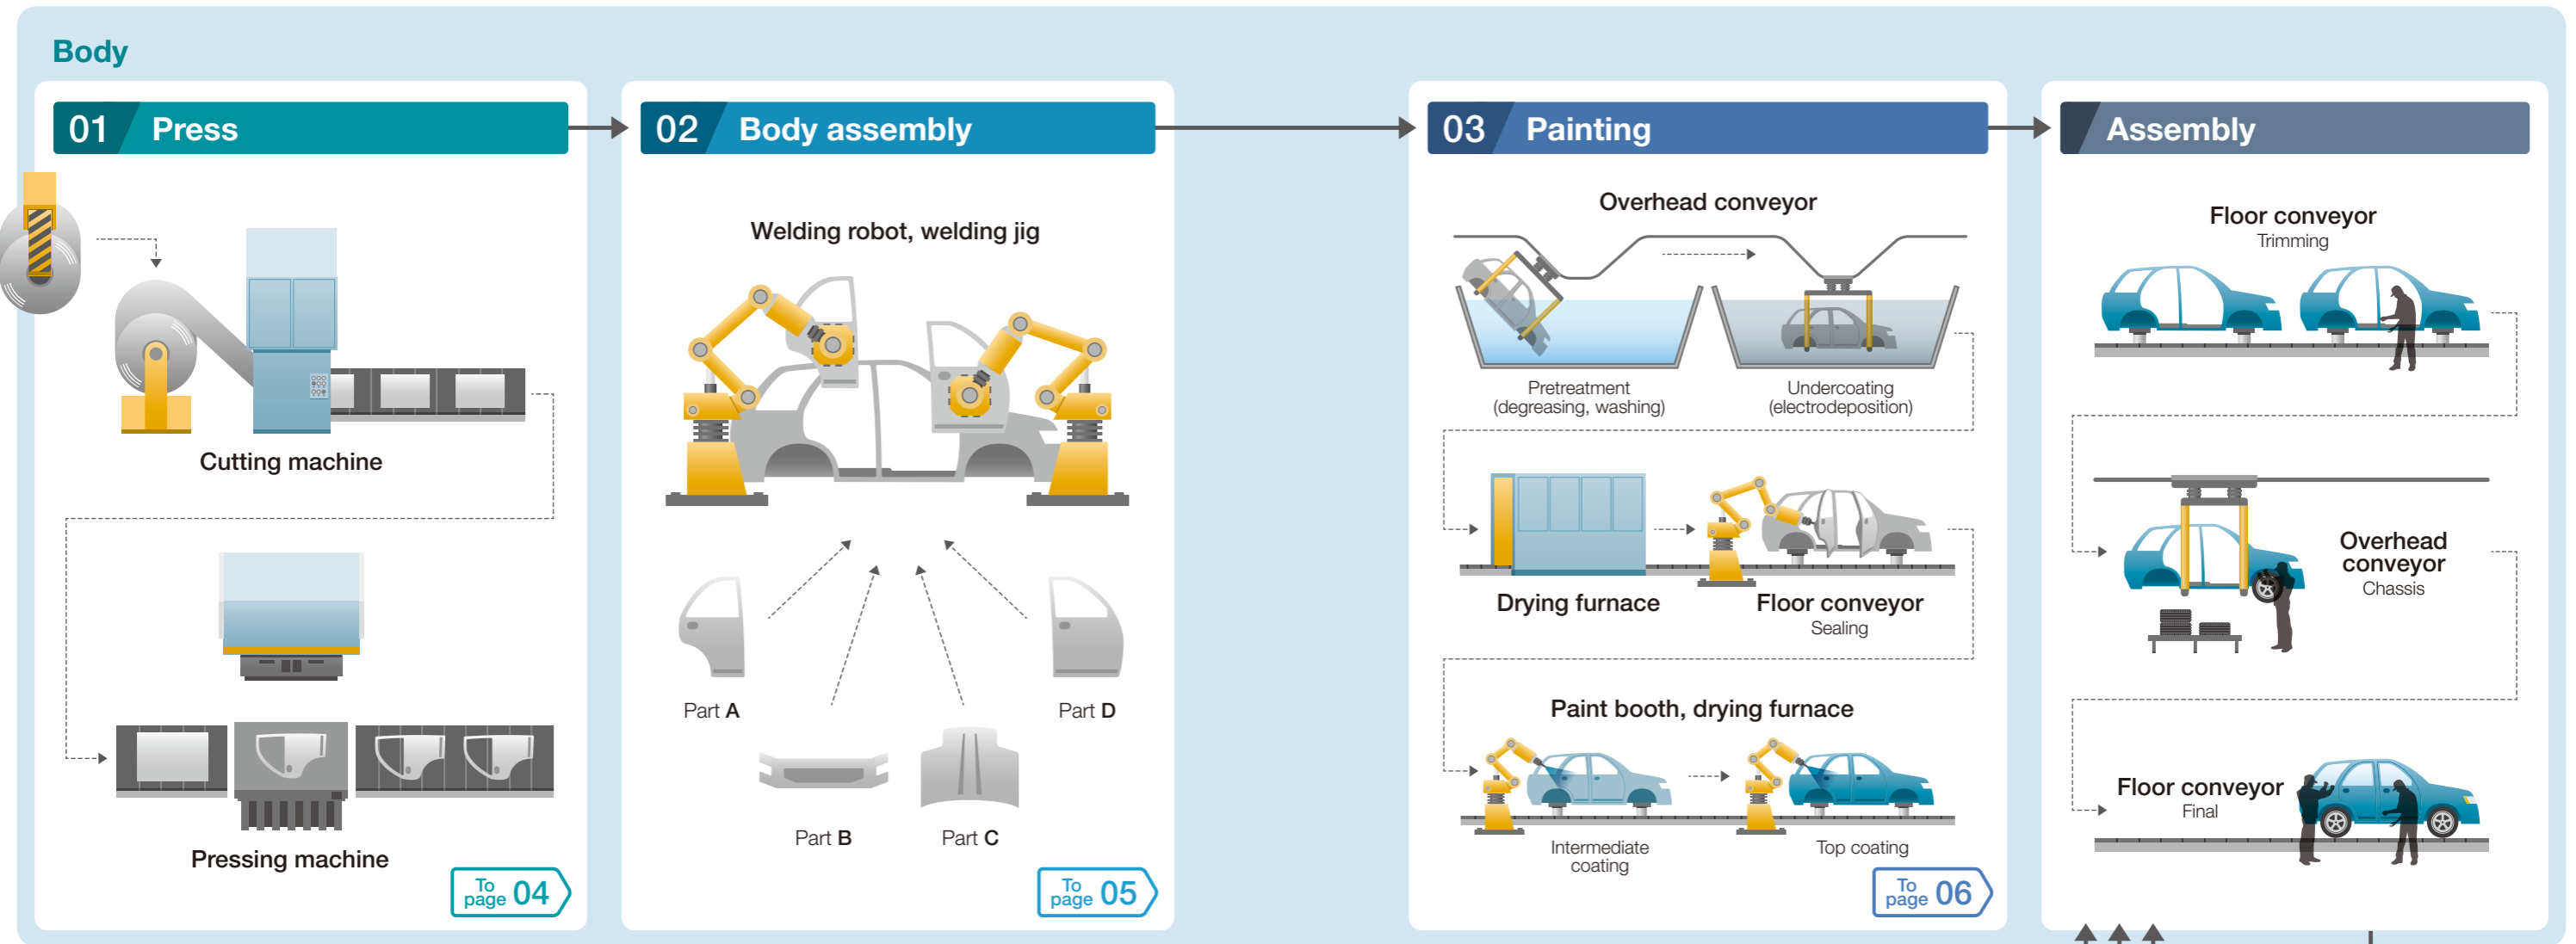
Body

01 Press

Cutting machine

Pressing machine

To page 04

02 Body assembly

Welding robot, welding jig

Part A

Part D

Part B

Part C

To page 05

03 Painting

Overhead conveyor

Pretreatment (degreasing, washing)

Undercoating (electrodeposition)

Drying furnace

Floor conveyor
Sealing

Paint booth, drying furnace

Intermediate coating

Top coating

To page 06

Assembly

Floor conveyor
Trimming

Overhead conveyor
Chassis

Floor conveyor
Final